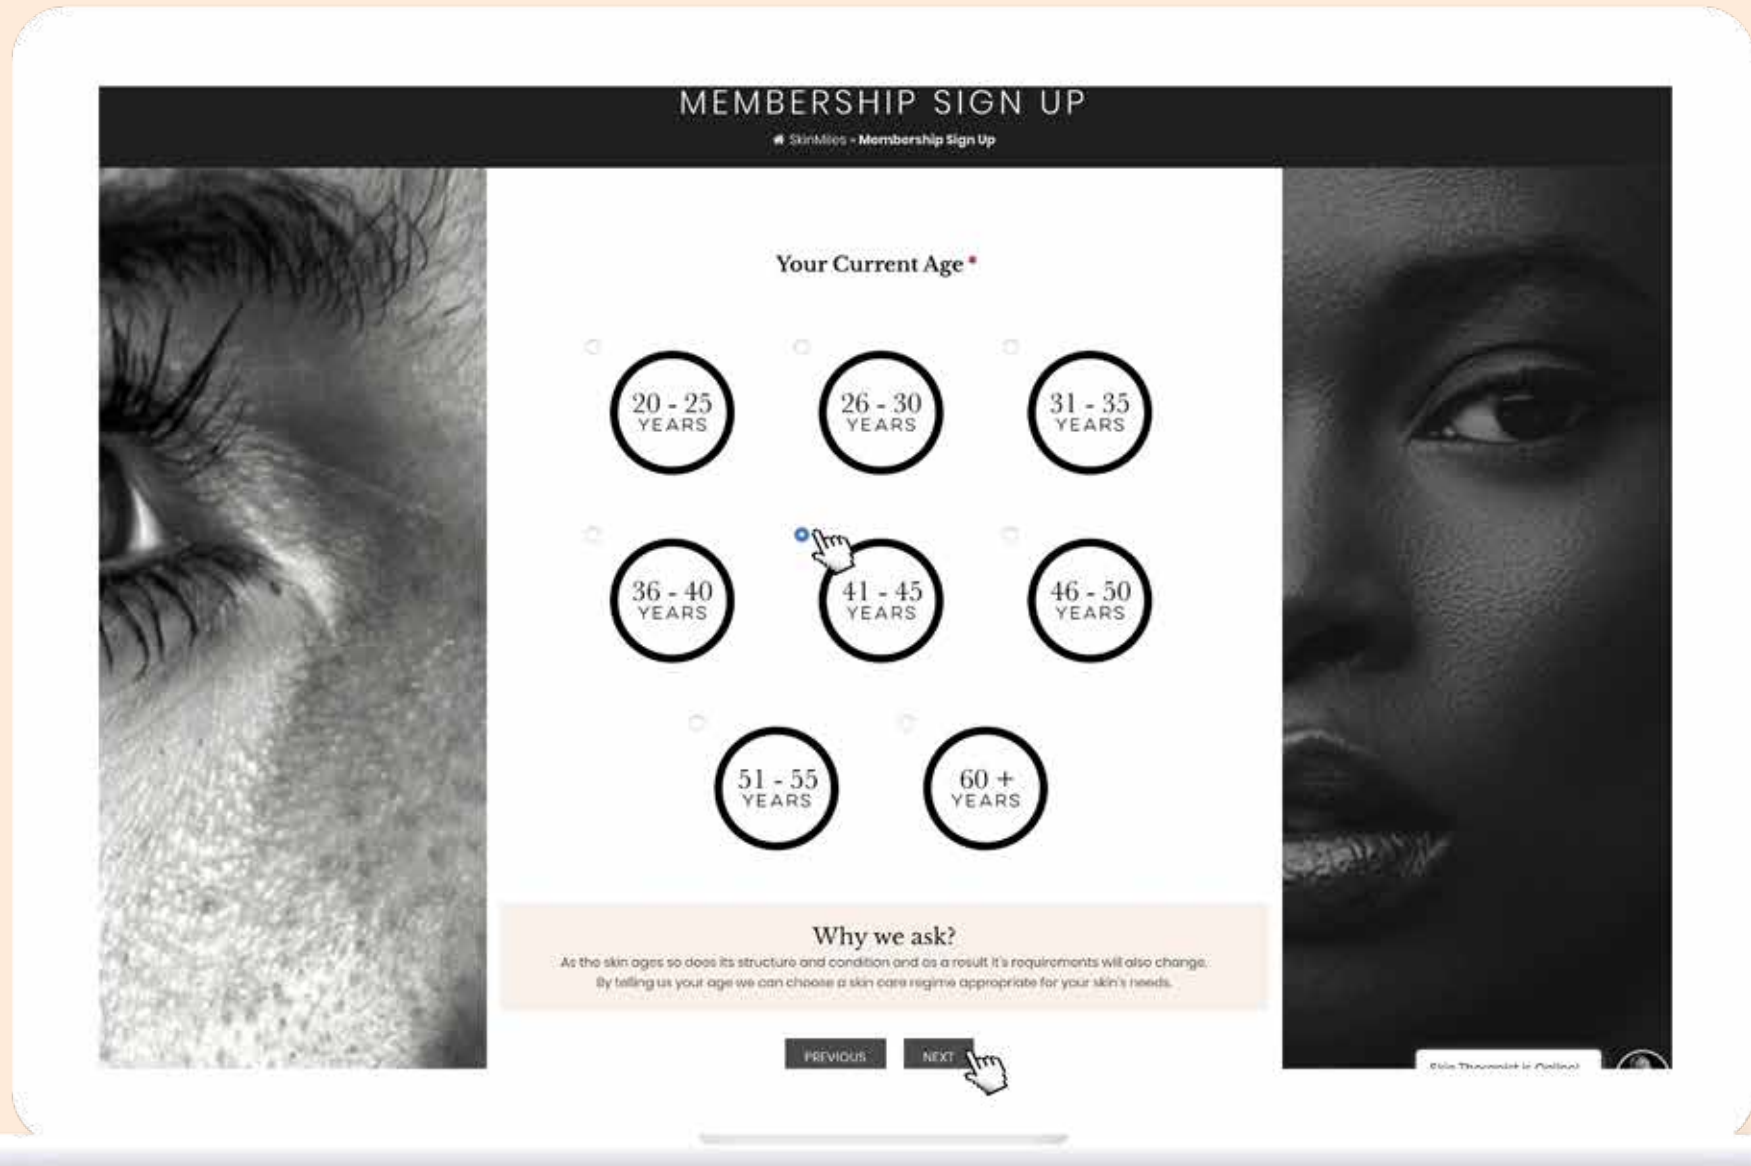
MEMBERSHIP SIGN UP

SkinMiles - Membership Sign Up

Your Current Age *

20 - 25 YEARS

26 - 30 YEARS

31 - 35 YEARS

36 - 40 YEARS

41 - 45 YEARS

46 - 50 YEARS

51 - 55 YEARS

60 + YEARS

Why we ask?

As the skin ages so does its structure and condition and as a result it's requirements will also change. By telling us your age we can choose a skin care regime appropriate for your skin's needs.

PREVIOUS

NEXT

Skin Therapist is Online!